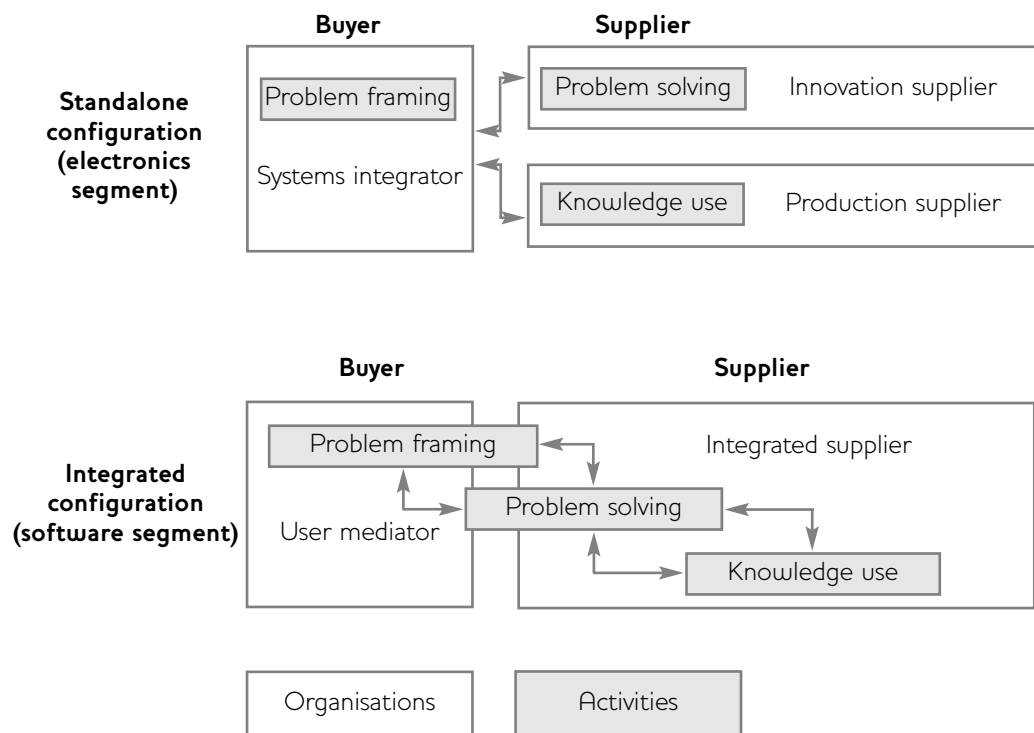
Buyer

Supplier

Standalone configuration (electronics segment)

Problem framing

Systems integrator

Problem solving

Innovation supplier

Knowledge use

Production supplier

Buyer

Supplier

Integrated configuration (software segment)

Problem framing

Integrated supplier

Problem solving

User mediator

Knowledge use

Organisations

Activities